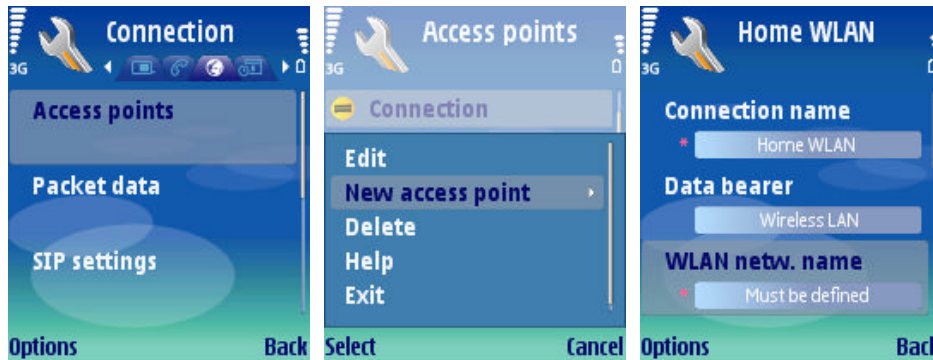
3G Connection

Access points

Packet data

SIP settings

Options Back

3G Access points

Connection

Edit

New access point

Delete

Help

Exit

Select Cancel

3G Home WLAN

Connection name

* Home WLAN

Data bearer

Wireless LAN

WLAN netw. name

* Must be defined

Options Bac